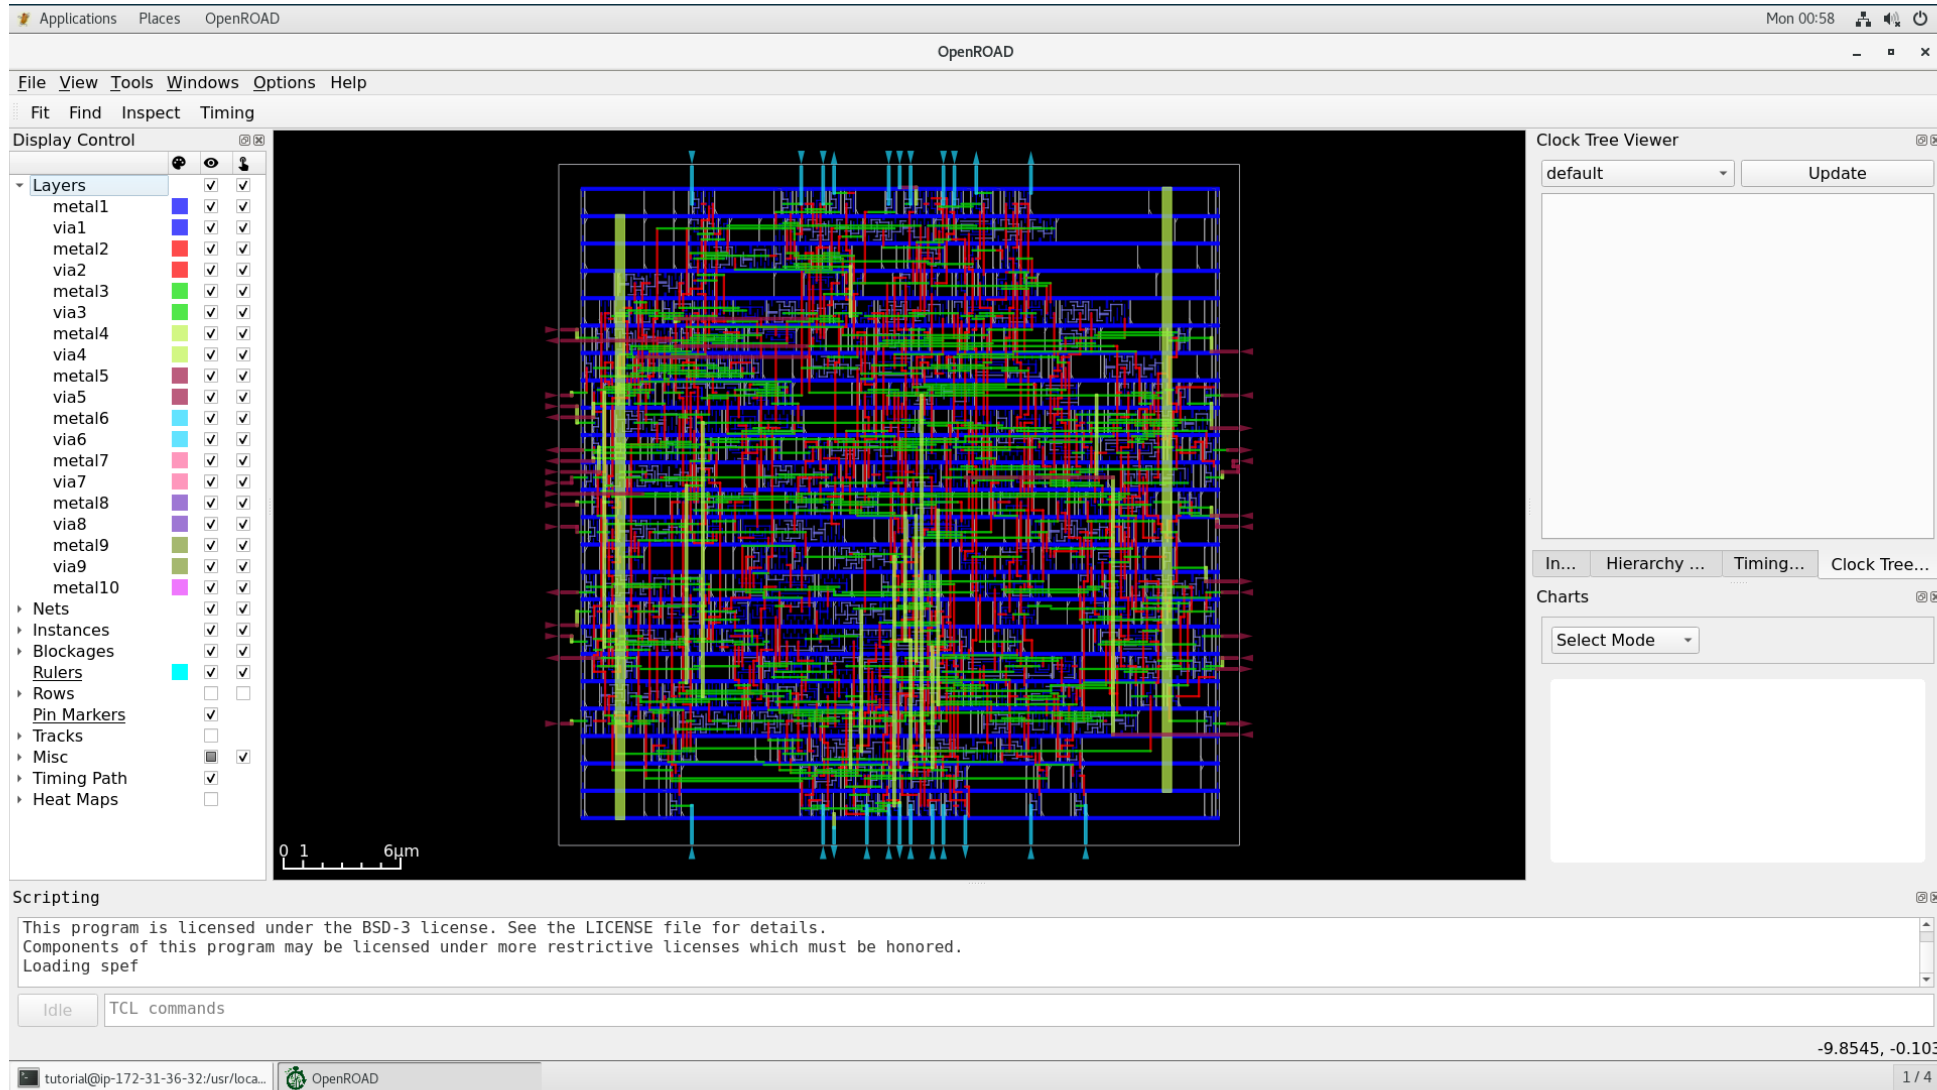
Applications Places OpenROAD

Mon 00:58

OpenROAD

File View Tools Windows Options Help

Fit Find Inspect Timing

Display Control

Layers
metal1
via1
metal2
via2
metal3
via3
metal4
via4
metal5
via5
metal6
via6
metal7
via7
metal8
via8
metal9
via9
metal10
Nets
Instances
Blockages
Rulers
Rows
Pin Markers
Tracks
Misc
Timing Path
Heat Maps

0 1 6μm

Clock Tree Viewer

default

Update

In... Hierarchy ... Timing... Clock Tree...

Charts

Select Mode

Scripting

This program is licensed under the BSD-3 license. See the LICENSE file for details.
Components of this program may be licensed under more restrictive licenses which must be honored.
Loading spef

Idle

TCL commands

-9.8545, -0.103

tutorial@ip-172-31-36-32:/usr/loca...

OpenROAD

1 / 4